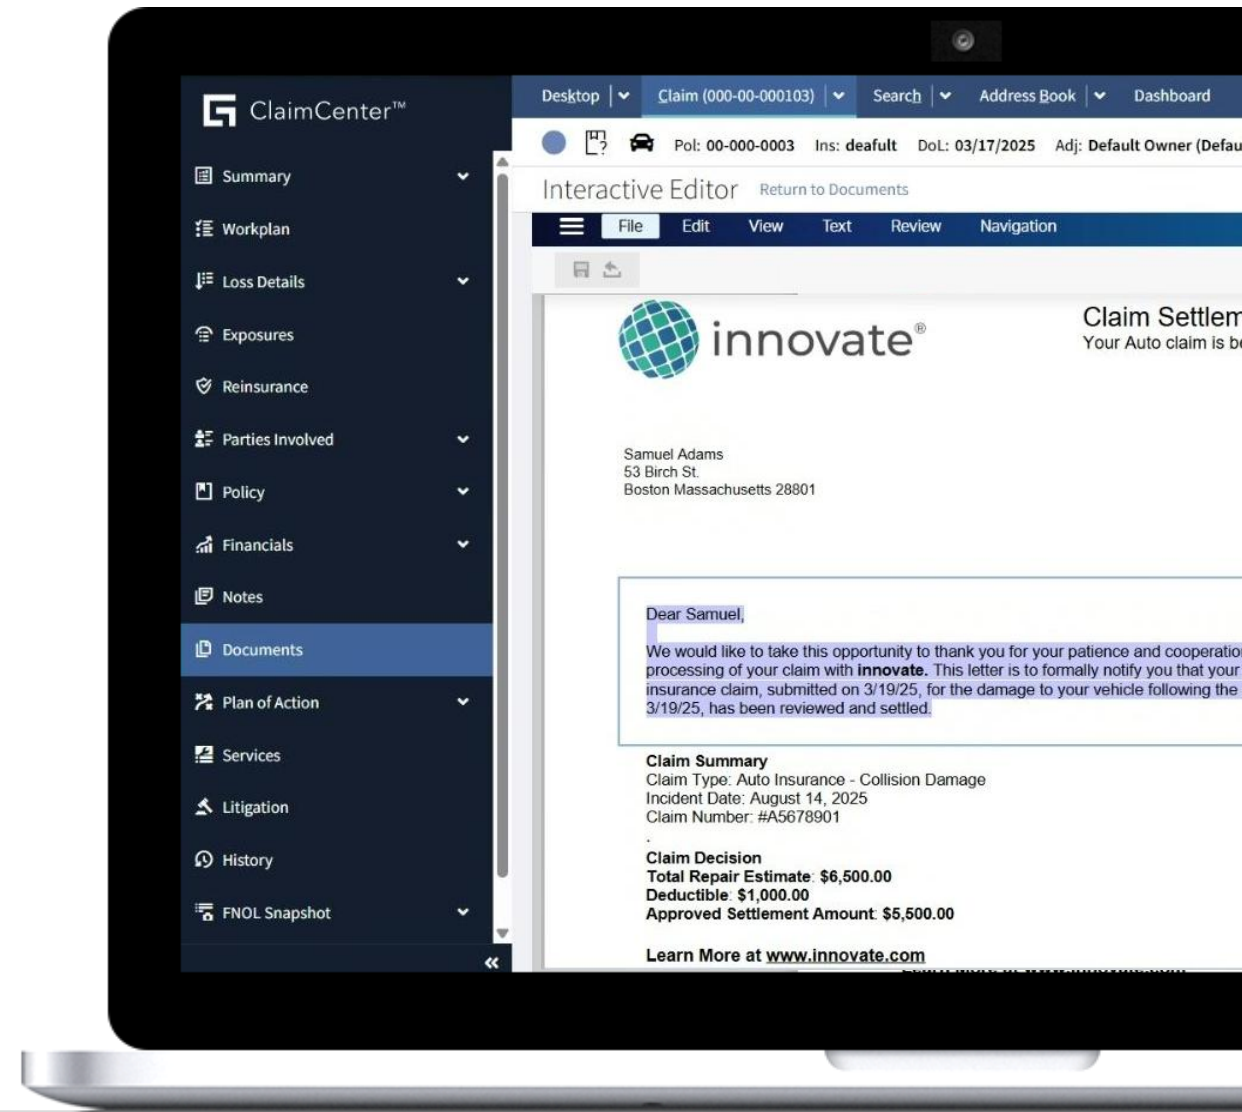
ClaimCenter™

Summary
Workplan
Loss Details
Exposures
Reinsurance
Parties Involved
Policy
Financials
Notes
Documents
Plan of Action
Services
Litigation
History
FNOL Snapshot

Desktop | Claim (000-00-000103) | Search | Address Book | Dashboard

Pol: 00-000-0003 Ins: deafult DoL: 03/17/2025 Adj: Default Owner (Defau

Interactive Editor Return to Documents

File Edit View Text Review Navigation

innovate®

Claim Settlem
Your Auto claim is b

Samuel Adams
53 Birch St.
Boston Massachusetts 28801

Dear Samuel,

We would like to take this opportunity to thank you for your patience and cooperatio processing of your claim with **innovate.** This letter is to formally notify you that your insurance claim, submitted on 3/19/25, for the damage to your vehicle following the 3/19/25, has been reviewed and settled.

**Claim Summary**
Claim Type: Auto Insurance - Collision Damage
Incident Date: August 14, 2025
Claim Number: #A5678901
.
**Claim Decision**
**Total Repair Estimate**: **$6,500.00**
**Deductible**: **$1,000.00**
**Approved Settlement Amount**: **$5,500.00**

**Learn More at www.innovate.com**